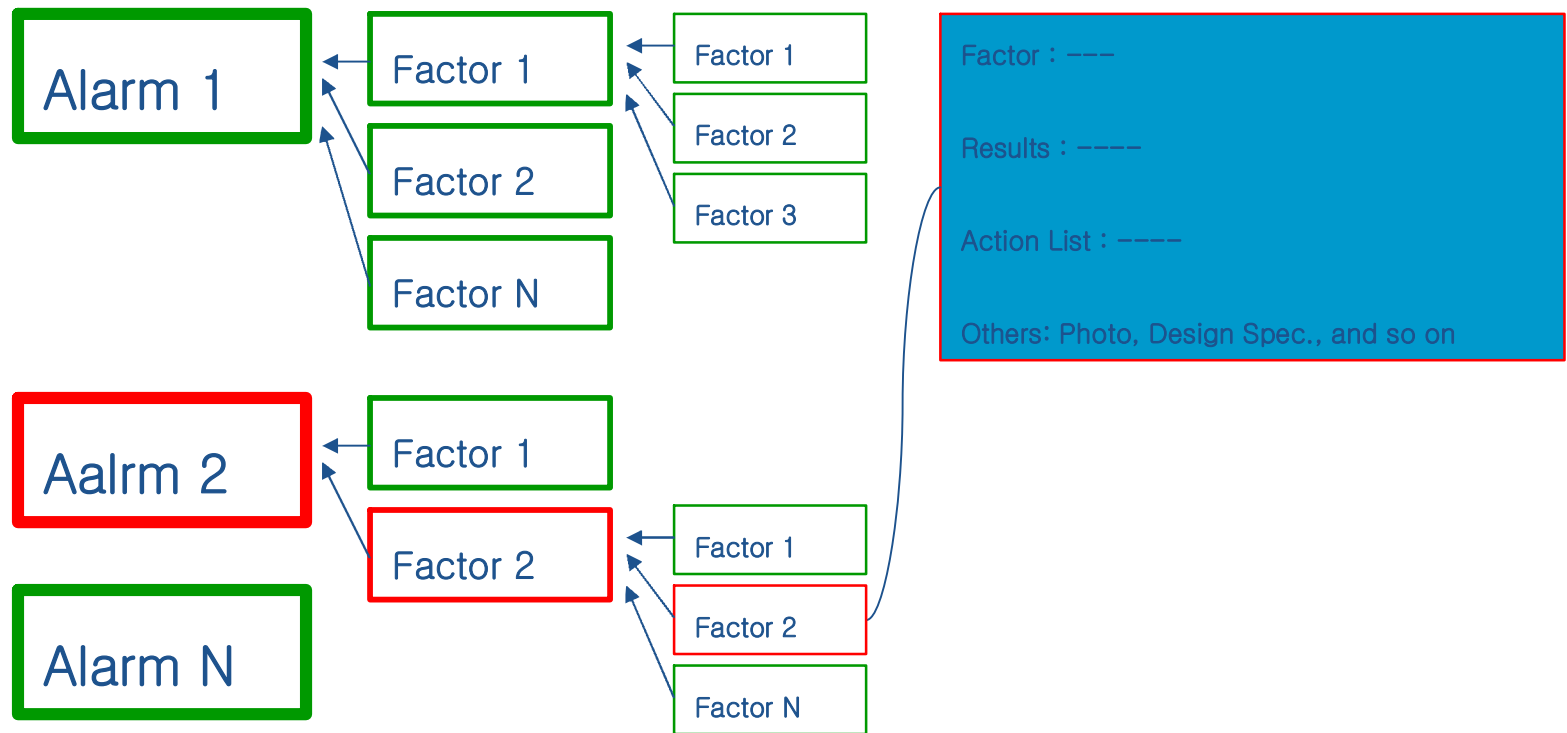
Alarm 1

Factor 1

Factor 2

Factor N

Factor 1

Factor 2

Factor 3

Factor : ---

Results : ----

Action List : ----

Others: Photo, Design Spec., and so on

Aalrm 2

Factor 1

Factor 2

Factor 1

Factor 2

Factor N

Alarm N